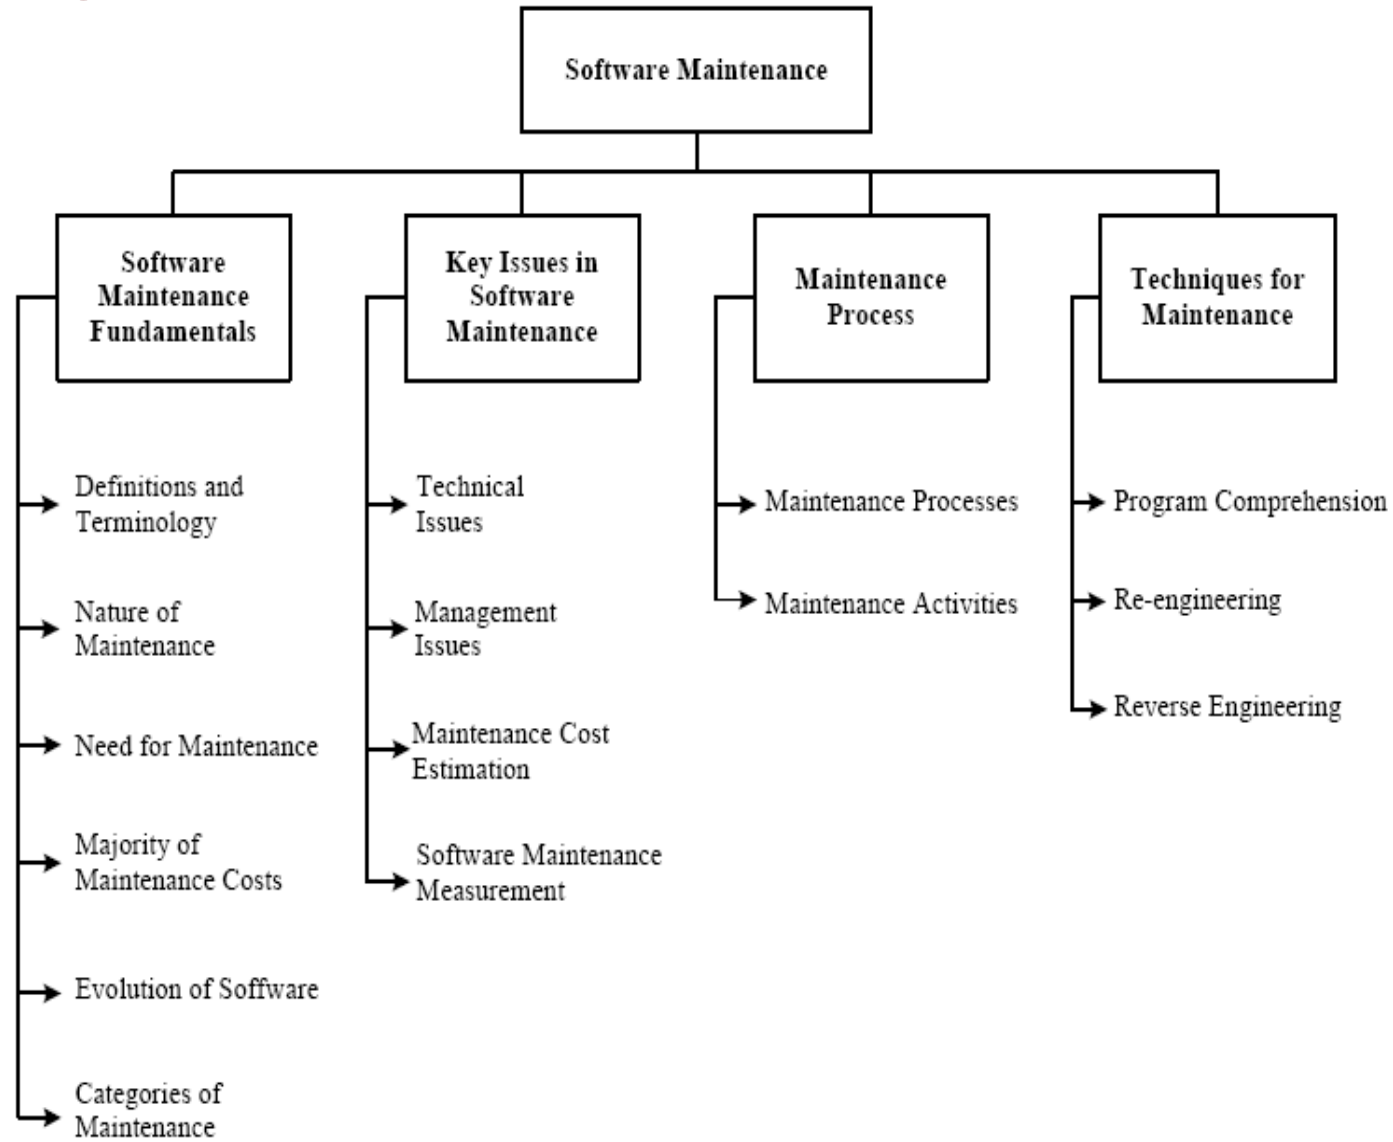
Software Maintenance

Software Maintenance Fundamentals

Definitions and Terminology

Nature of Maintenance

Need for Maintenance

Majority of Maintenance Costs

Evolution of Software

Categories of Maintenance

Key Issues in Software Maintenance

Technical Issues

Management Issues

Maintenance Cost Estimation

Software Maintenance Measurement

Maintenance Process

Maintenance Processes

Maintenance Activities

Techniques for Maintenance

Program Comprehension

Re-engineering

Reverse Engineering